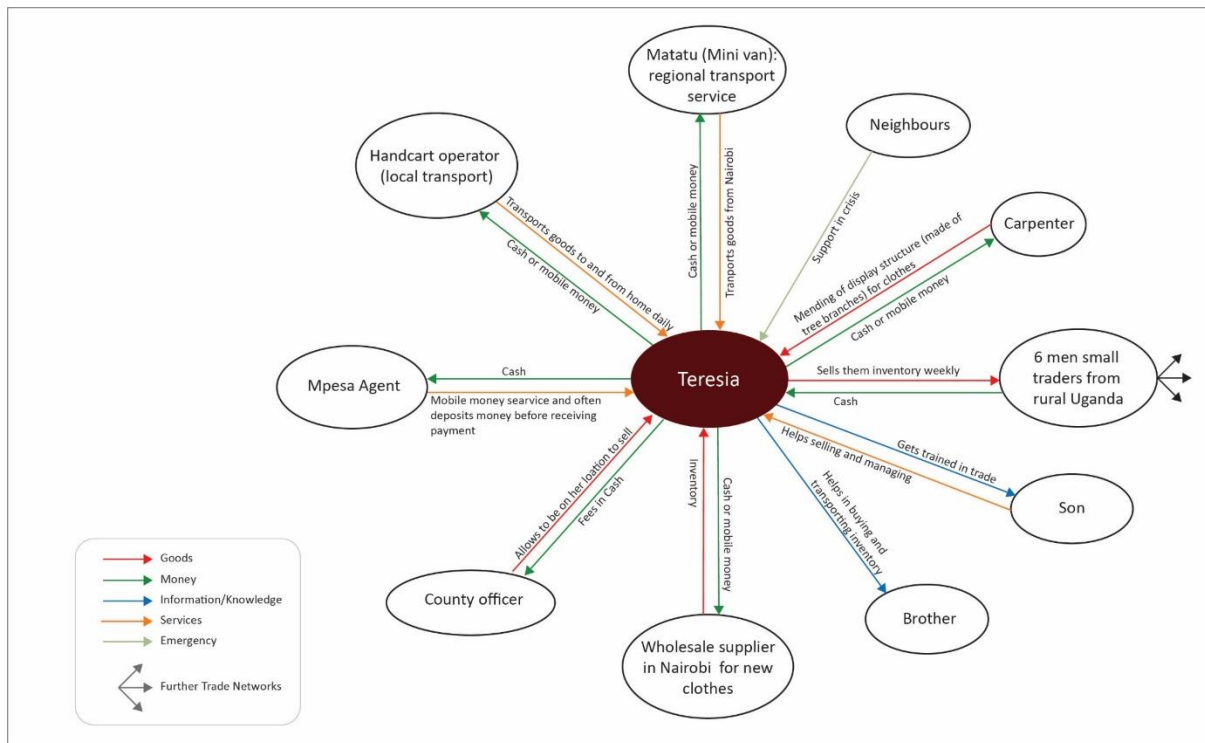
Matatu (Mini van): regional transport service

Neighbours

Handcart operator (local transport)

Carpenter

Cash or mobile money

Tranports goods from Nairobi

Support in crisis

Transports goods to and from home daily

Cash or mobile money

Mending of display structure (made of tree branches) for clothes

Cash or mobile money

Mpesa Agent

Cash

Teresia

Sells them inventory weekly

6 men small traders from rural Uganda

Cash

Mobile money searvice and often deposits money before receiving payment

Gets trained in trade

Helps selling and managing

Son

Helps in buying and transporting inventory

Allows to be on her loation to sell

Fees in Cash

Inventory

Cash or mobile money

County officer

Brother

Wholesale supplier in Nairobi for new clothes

Goods
Money
Information/Knowledge
Services
Emergency

Further Trade Networks